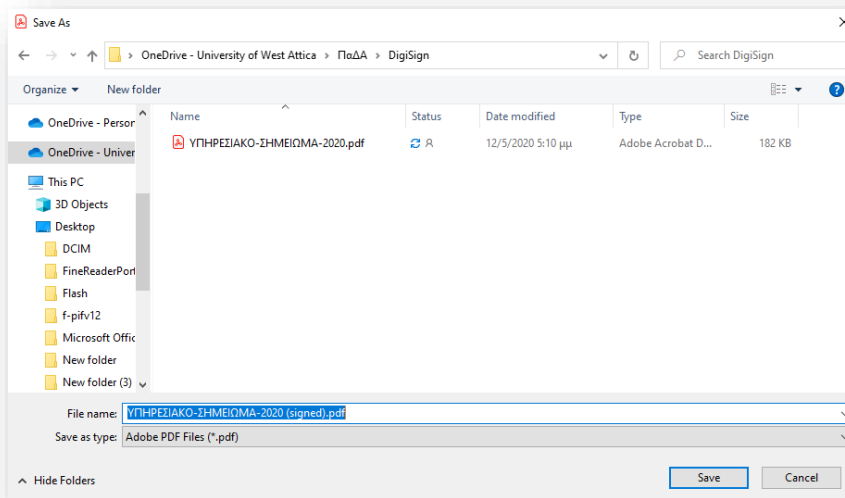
Save As

OneDrive - University of West Attica › ΠαΔΑ › DigiSign

Search DigiSign

Organize ▾ New folder

OneDrive - Person
OneDrive - Univer
This PC
3D Objects
Desktop
DCIM
FineReaderPort
Flash
f-pifv12
Microsoft Offic
New folder
New folder (3)

| Name | Status | Date modified | Type | Size |
|---|---|---|---|---|
| ΥΠΗΡΕΣΙΑΚΟ-ΣΗΜΕΙΩΜΑ-2020.pdf | | 12/5/2020 5:10 μμ | Adobe Acrobat D... | 182 KB |

File name: ΥΠΗΡΕΣΙΑΚΟ-ΣΗΜΕΙΩΜΑ-2020 (signed).pdf
Save as type: Adobe PDF Files (*.pdf)

Hide Folders

Save Cancel